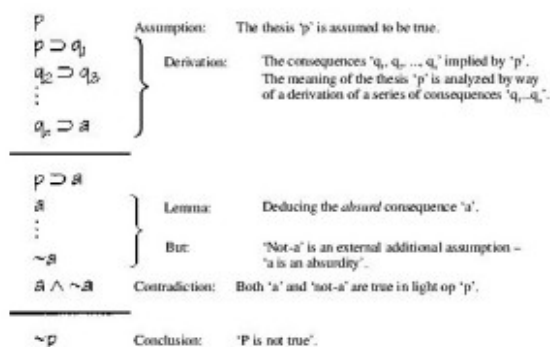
$p$

$p \supset q_1$

$q_2 \supset q_3$

$\vdots$

$q_n \supset a$

Assumption: The thesis 'p' is assumed to be true.

Derivation: The consequences '$q_1, q_2, \ldots, q_n$' implied by 'p'. The meaning of the thesis 'p' is analyzed by way of a derivation of a series of consequences '$q_1 \ldots q_n$'.

$p \supset a$

$a$

$\vdots$

$\sim a$

Lemma: Deducing the *absurd* consequence 'a'.

But: 'Not-a' is an external additional assumption – 'a is an absurdity'.

$a \wedge \sim a$

Contradiction: Both 'a' and 'not-a' are true in light op 'p'.

$\sim p$

Conclusion: 'P is not true'.